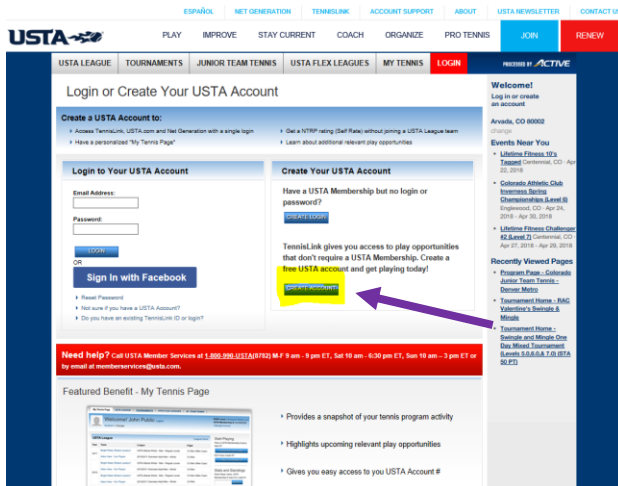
ESPAÑOL | NET GENERATION | TENNISLINK | ACCOUNT SUPPORT | ABOUT | USTA NEWSLETTER | CONTACT U

USTA

PLAY | IMPROVE | STAY CURRENT | COACH | ORGANIZE | PRO TENNIS | JOIN | RENEW

USTA LEAGUE | TOURNAMENTS | JUNIOR TEAM TENNIS | USTA FLEX LEAGUES | MY TENNIS | LOGIN

POWERED BY ACTIVE

Login or Create Your USTA Account

Create a USTA Account to:
Access TennisLink, USTA.com and Net Generation with a single login
Have a personalized "My Tennis Page"
Get a NTRP rating (Self Rate) without joining a USTA League team
Learn about additional relevant play opportunities

Login to Your USTA Account

Email Address:

Password:

LOGIN

OR

Sign In with Facebook

Reset Password
Not sure if you have a USTA Account?
Do you have an existing TennisLink ID or login?

Create Your USTA Account

Have a USTA Membership but no login or password?

CREATE LOGIN

TennisLink gives you access to play opportunities that don't require a USTA Membership. Create a free USTA account and get playing today!

CREATE ACCOUNT

Need help? Call USTA Member Services at 1-800-990-USTA(8782) M-F 9 am - 9 pm ET, Sat 10 am - 6:30 pm ET, Sun 10 am – 3 pm ET or by email at memberservices@usta.com.

Featured Benefit - My Tennis Page

Provides a snapshot of your tennis program activity

Highlights upcoming relevant play opportunities

Gives you easy access to you USTA Account #

Welcome!
Log in or create an account

Arvada, CO 80002
change

Events Near You

Lifetime Fitness 10's Tagged Centennial, CO - Apr 22, 2018

Colorado Athletic Club Inverness Spring Championships (Level 6) Englewood, CO - Apr 24, 2018 - Apr 30, 2018

Lifetime Fitness Challenger #2 (Level 7) Centennial, CO - Apr 27, 2018 - Apr 29, 2018

Recently Viewed Pages

Program Page - Colorado Junior Team Tennis - Denver Metro

Tournament Home - RAC Valentine's Swingle & Mingle

Tournament Home - Swingle and Mingle One Day Mixed Tournament (Levels 5.0,6.0,& 7.0) (STA 50 PT)